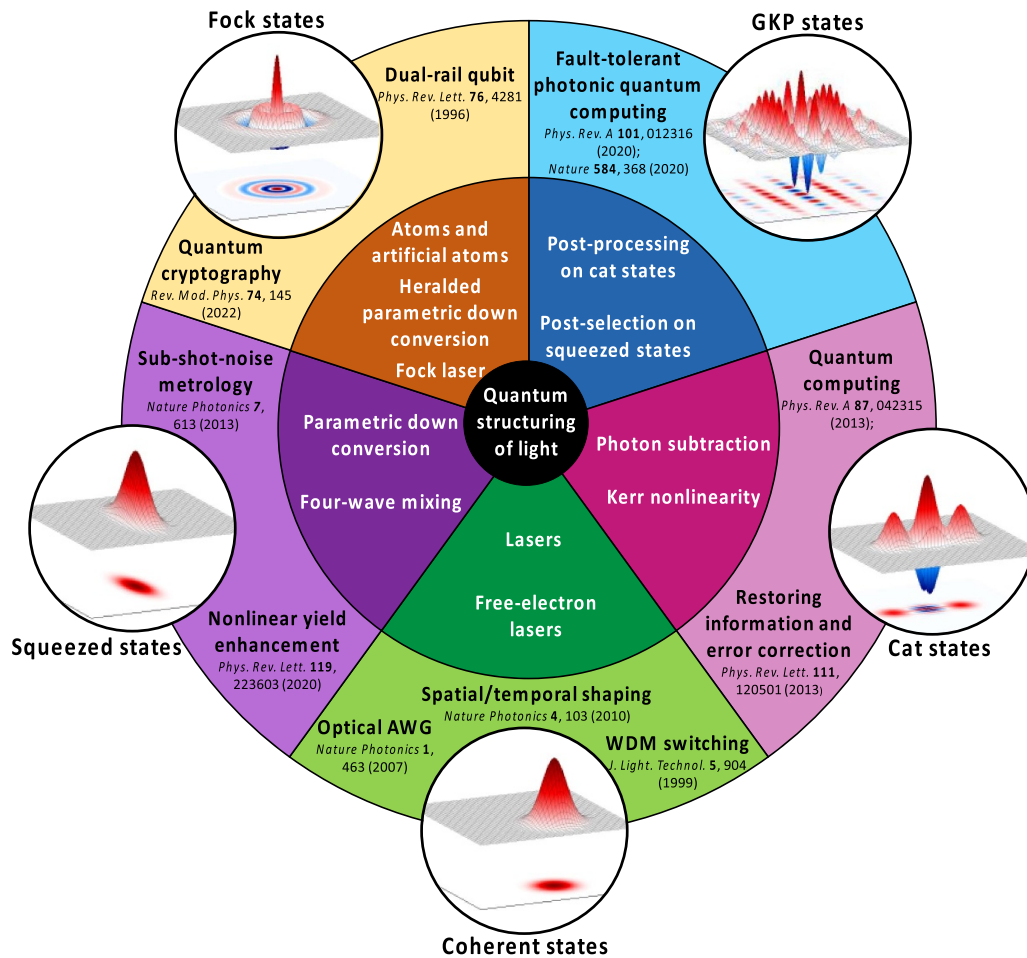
Fock states

GKP states

Dual-rail qubit
*Phys. Rev. Lett.* **76**, 4281 (1996)

Fault-tolerant photonic quantum computing
*Phys. Rev. A* **101**, 012316 (2020);
*Nature* **584**, 368 (2020)

Quantum cryptography
*Rev. Mod. Phys.* **74**, 145 (2022)

Atoms and artificial atoms
Heralded parametric down conversion
Fock laser

Post-processing on cat states
Post-selection on squeezed states

Sub-shot-noise metrology
*Nature Photonics* **7**, 613 (2013)

Quantum computing
*Phys. Rev. A* **87**, 042315 (2013);

Quantum structuring of light

Parametric down conversion
Four-wave mixing

Photon subtraction
Kerr nonlinearity

Lasers
Free-electron lasers

Nonlinear yield enhancement
*Phys. Rev. Lett.* **119**, 223603 (2020)

Restoring information and error correction
*Phys. Rev. Lett.* **111**, 120501 (2013)

Squeezed states

Cat states

Spatial/temporal shaping
*Nature Photonics* **4**, 103 (2010)

Optical AWG
*Nature Photonics* **1**, 463 (2007)

WDM switching
*J. Light. Technol.* **5**, 904 (1999)

Coherent states